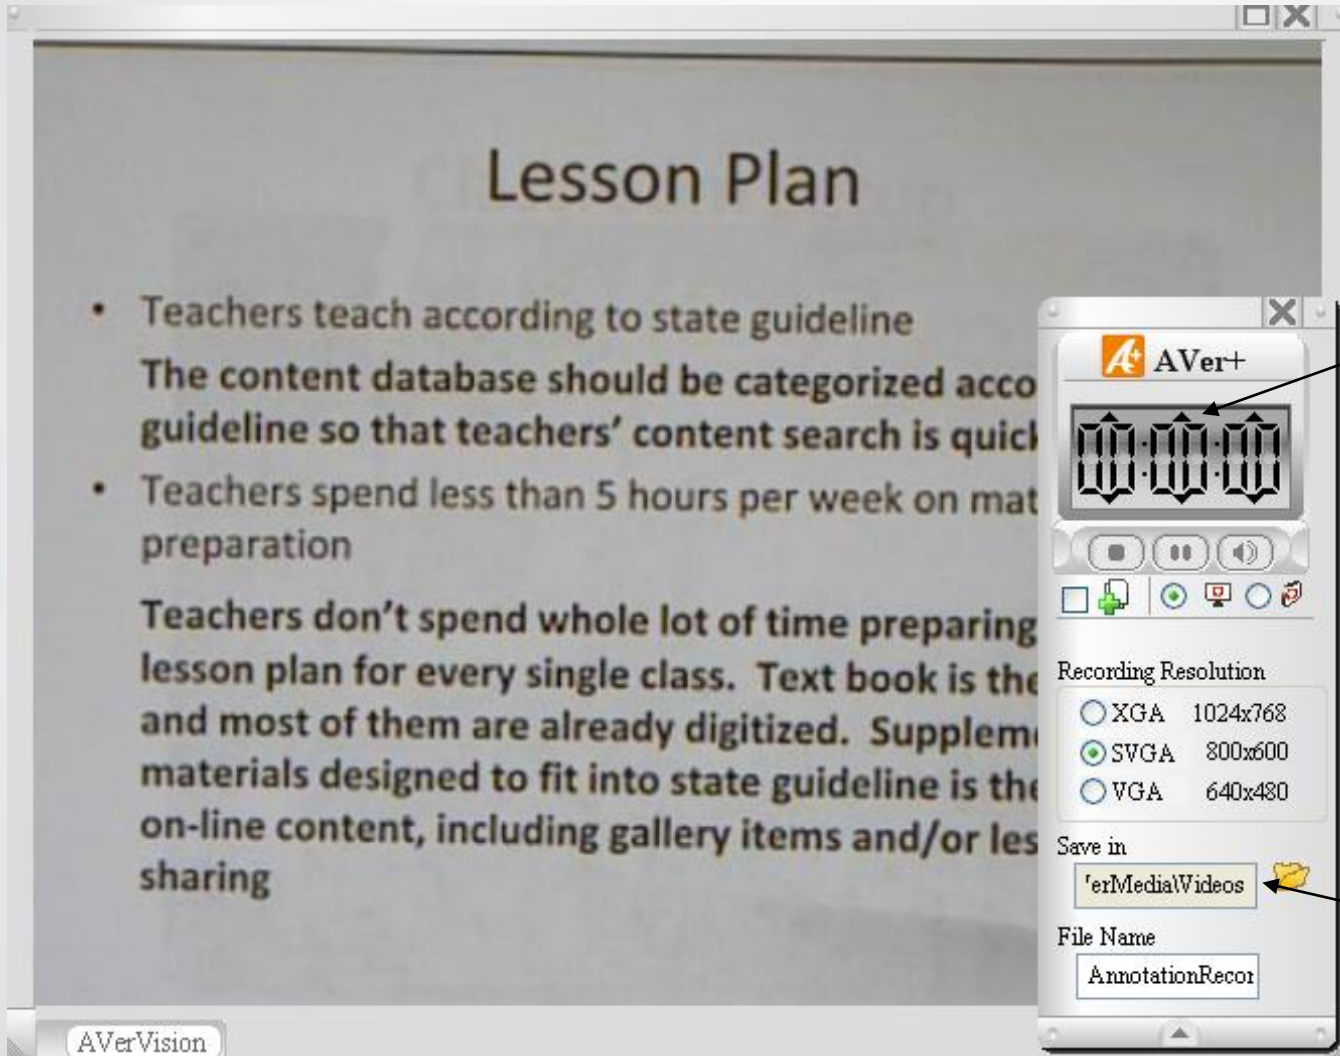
Lesson Plan

• Teachers teach according to state guideline

The content database should be categorized acco guideline so that teachers' content search is quicl

• Teachers spend less than 5 hours per week on mat preparation

Teachers don't spend whole lot of time preparing lesson plan for every single class. Text book is the and most of them are already digitized. Suppleme materials designed to fit into state guideline is the on-line content, including gallery items and/or les sharing

AVer+

00:00:00

Recording Resolution

XGA 1024x768

SVGA 800x600

VGA 640x480

Save in

'erMedia\Videos

File Name

AnnotationRecor

AVerVision